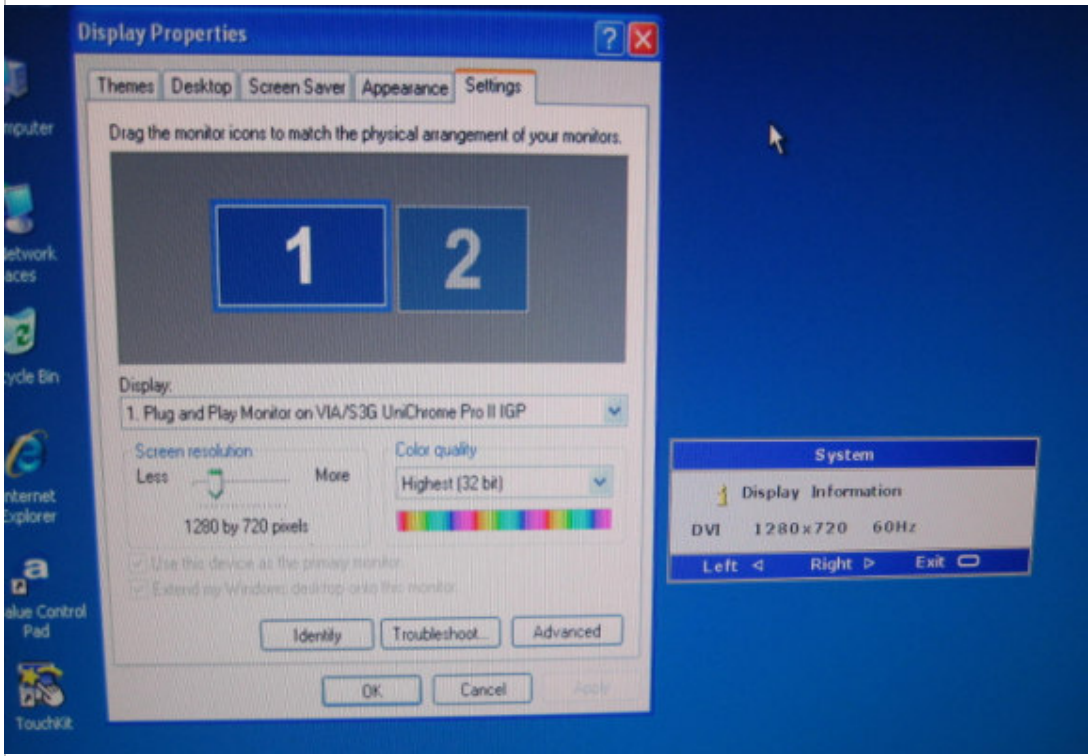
mputer

letwork
aces

ycle Bin

nternet
Explorer

alue Control
Pad

TouchKit

Display Properties

Themes | Desktop | Screen Saver | Appearance | Settings

Drag the monitor icons to match the physical arrangement of your monitors.

1 2

Display:
1. Plug and Play Monitor on VIA/S3G UniChrome Pro II IGP

Screen resolution
Less More
1280 by 720 pixels

Color quality
Highest (32 bit)

Use this device as the primary monitor.
Extend my Windows desktop onto this monitor.

Identify | Troubleshoot... | Advanced

OK | Cancel | Apply

System
Display Information
DVI 1280x720 60Hz
Left ◁ Right ▷ Exit